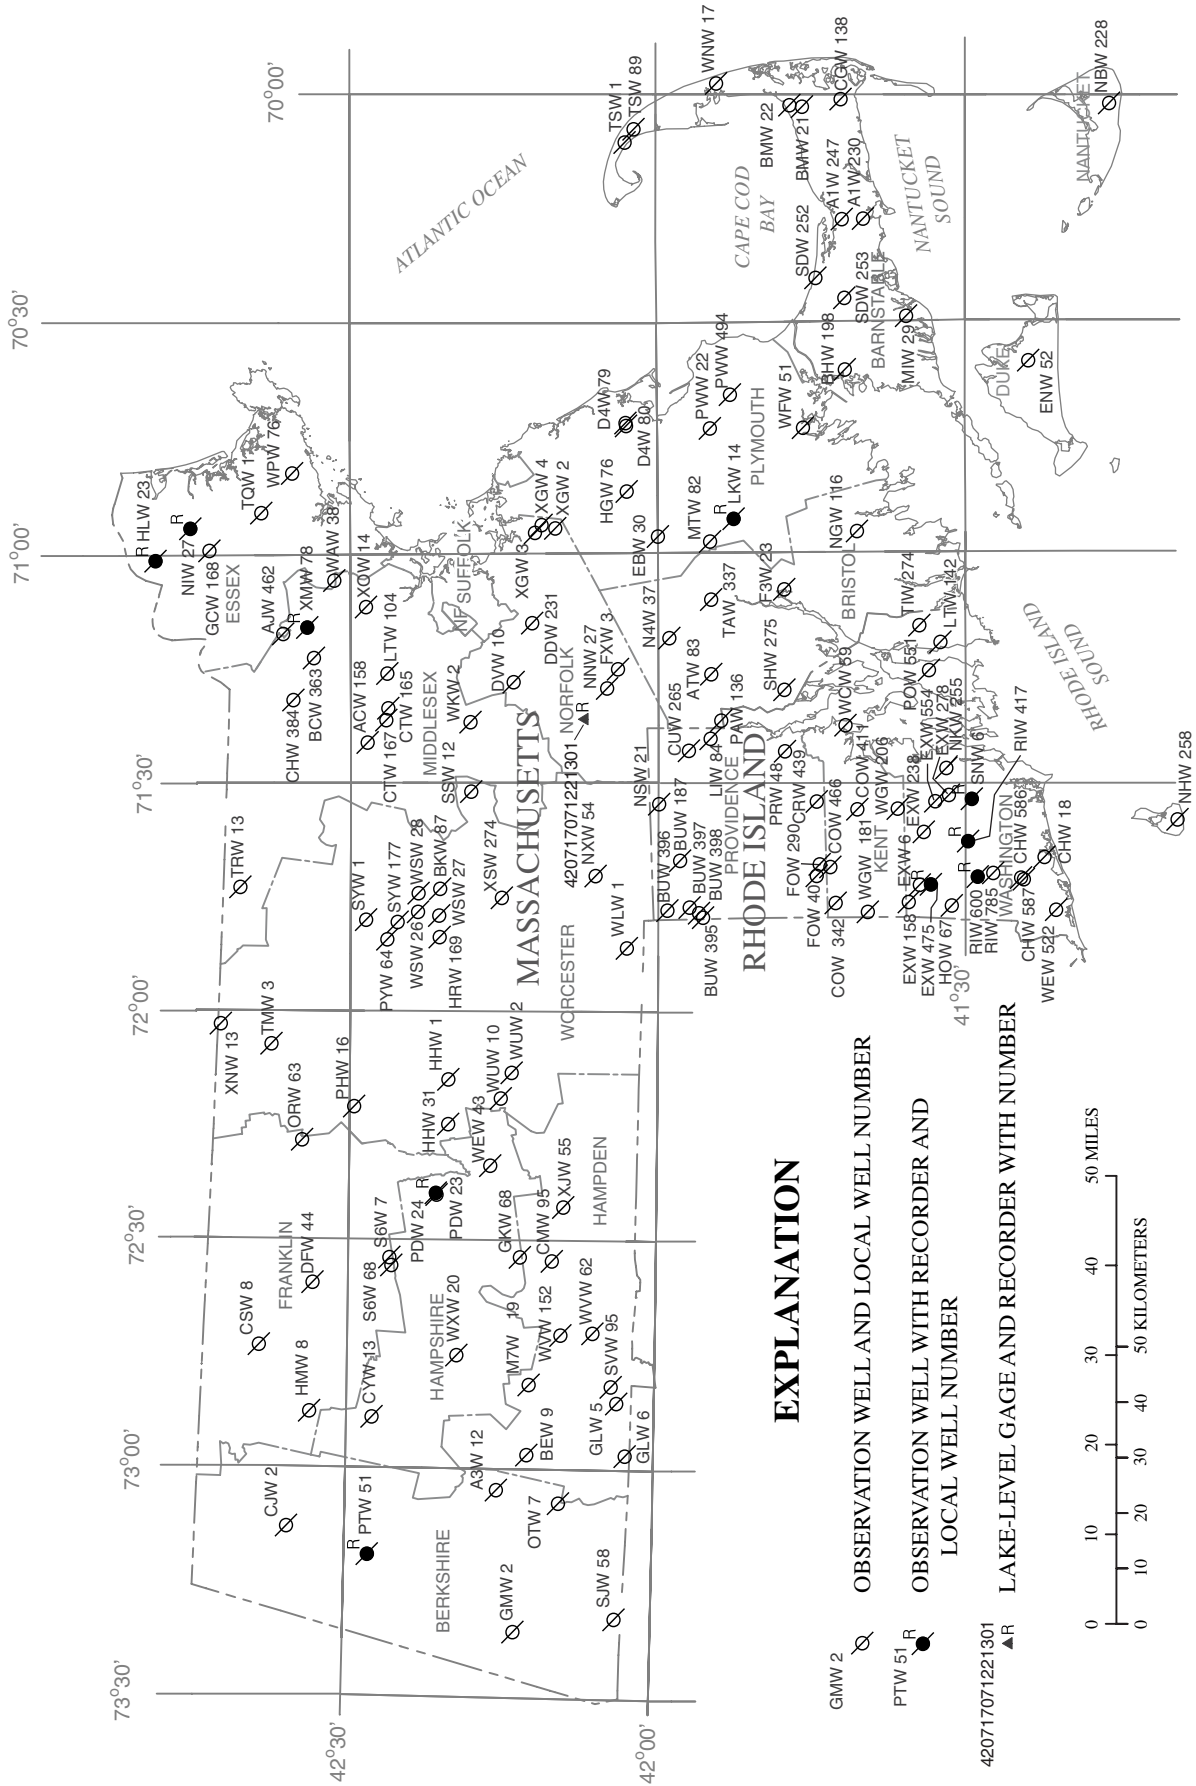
73°30'
73°00'
72°30'
72°00'
71°30'
71°00'
70°30'
70°00'
42°30'
42°00'
41°30'

ATLANTIC OCEAN
CAPE COD BAY
NANTUCKET SOUND
RHODE ISLAND SOUND
NANTUCKET
DUKES
BARNSTABLE
PLYMOUTH
BRISTOL
ESSEX
MIDDLESEX
SUFFOLK
NORFOLK
WORCESTER
MASSACHUSETTS
RHODE ISLAND
PROVIDENCE
KENT
WASHINGTON
FRANKLIN
HAMPSHIRE
HAMPDEN
BERKSHIRE

WNW 17
CGW 138
NBW 228
TSW 1
TSW 89
BMW 22
BMW 21
A1W 247
A1W 230
SDW 252
SDW 253
MIW 29
BHW 198
ENW 52
WFW 51
PWW 22
PWW 494
D4W 79
D4W 80
HGW 76
LKW 14
MTW 82
EBW 30
NGW 116
HLW 23
NIW 27
GCW 168
TQW 1
WPW 76
AJW 462
XMW 78
WAW 38
XGW 4
XGW 2
XGW 3
XOW 14
ACW 158
LTW 104
CTW 165
CTW 167
CHW 384
BCW 363
WKW 2
DVW 10
DDW 231
FXW 3
NNW 27
N4W 37
TAW 337
F3W 23
TIW 274
LTW 142
SHW 275
ATW 83
CUW 265
PAW 136
LIW 84
SSW 12
420717071221301
NXW 54
NSW 21
XSW 274
SYW 1
SYW 177
WSW 28
WSW 26
BKW 87
WSW 27
PYW 64
HRW 169
TRW 13
WLW 1
BUW 396
BUW 187
BUW 397
BUW 398
BUW 395
PRW 48
CRW 439
FOW 290
FOW 40
COW 342
WCW 59
COW 411
COW 466
WGW 181
WGW 206
POW 551
EXW 554
EXW 278
NKW 255
EXW 238
SNW 6
RIW 417
EXW 6
EXW 158
EXW 475
HOW 67
RIW 600
RIW 785
CHW 586
CHW 587
CHW 18
CHW 522
WEW 522
NHW 258
XNW 13
TMW 3
PHW 16
ORW 63
HHW 1
HHW 31
WUW 10
WUW 2
WEW 43
XJW 55
PDW 24
PDW 23
S6W 7
S6W 68
DFW 44
CSW 8
GKW 68
CMW 95
WXW 20
M7W 19
WVW 152
WVW 62
SVW 95
HMW 8
CYW 13
BEW 9
A3W 12
GLW 5
GLW 6
CJW 2
PTW 51
OTW 7
GMW 2
SJW 58
R

EXPLANATION

GMW 2 OBSERVATION WELL AND LOCAL WELL NUMBER

PTW 51 R OBSERVATION WELL WITH RECORDER AND LOCAL WELL NUMBER

420717071221301 R LAKE-LEVEL GAGE AND RECORDER WITH NUMBER

0 10 20 30 40 50 MILES
0 10 20 30 40 50 KILOMETERS